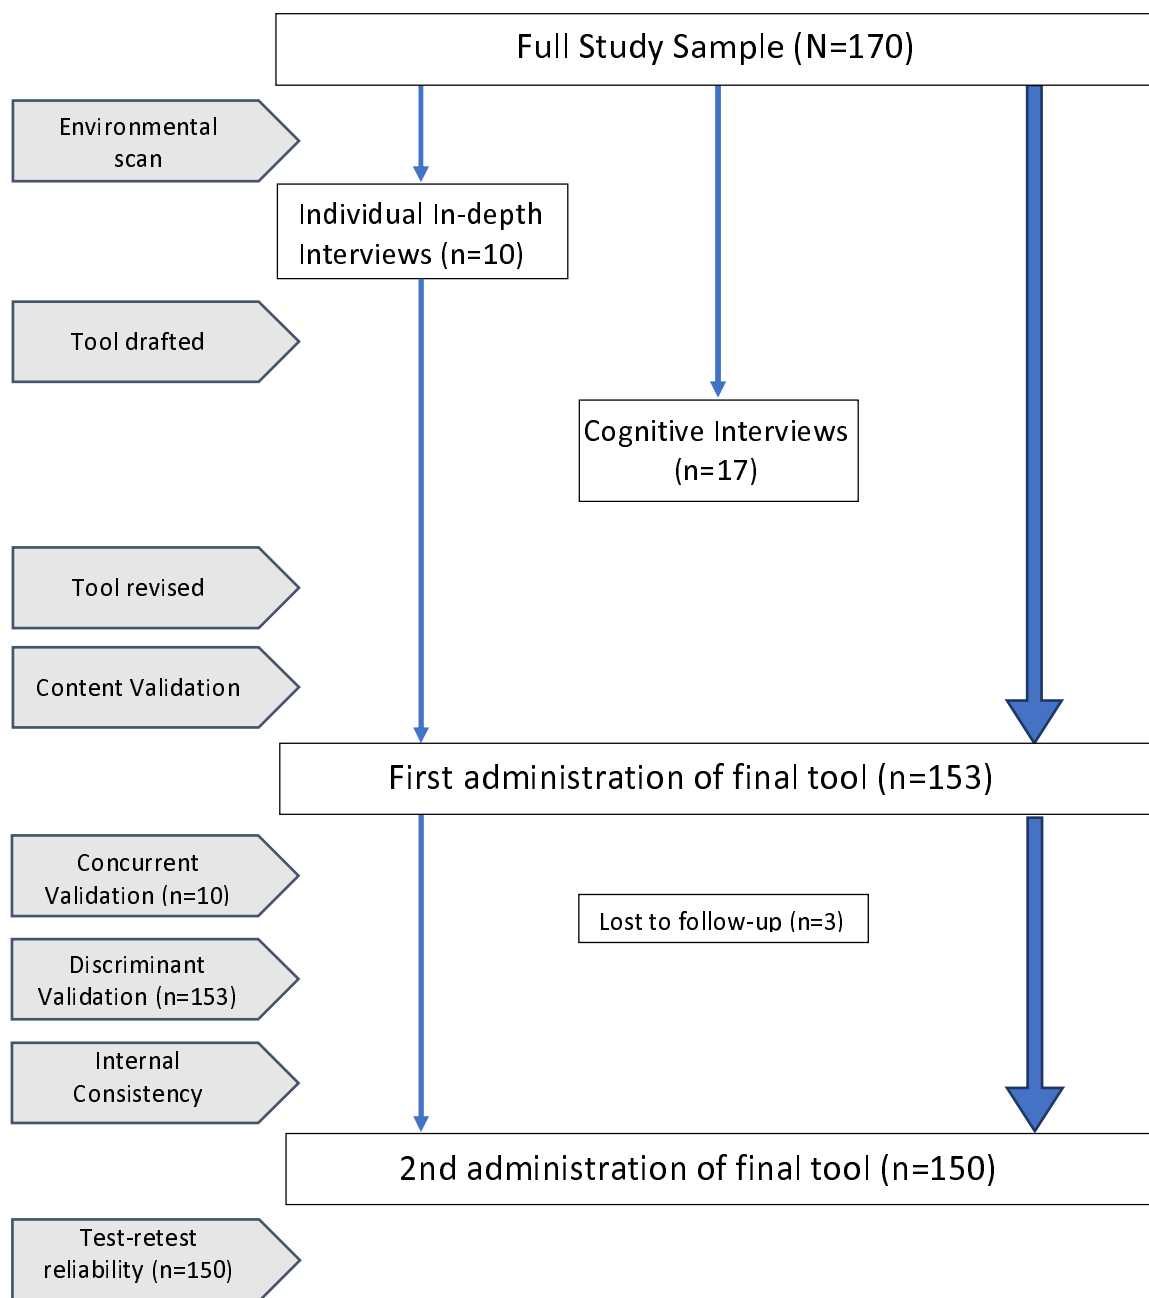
Full Study Sample (N=170)

Environmental scan

Individual In-depth Interviews (n=10)

Tool drafted

Cognitive Interviews (n=17)

Tool revised

Content Validation

First administration of final tool (n=153)

Concurrent Validation (n=10)

Lost to follow-up (n=3)

Discriminant Validation (n=153)

Internal Consistency

2nd administration of final tool (n=150)

Test-retest reliability (n=150)